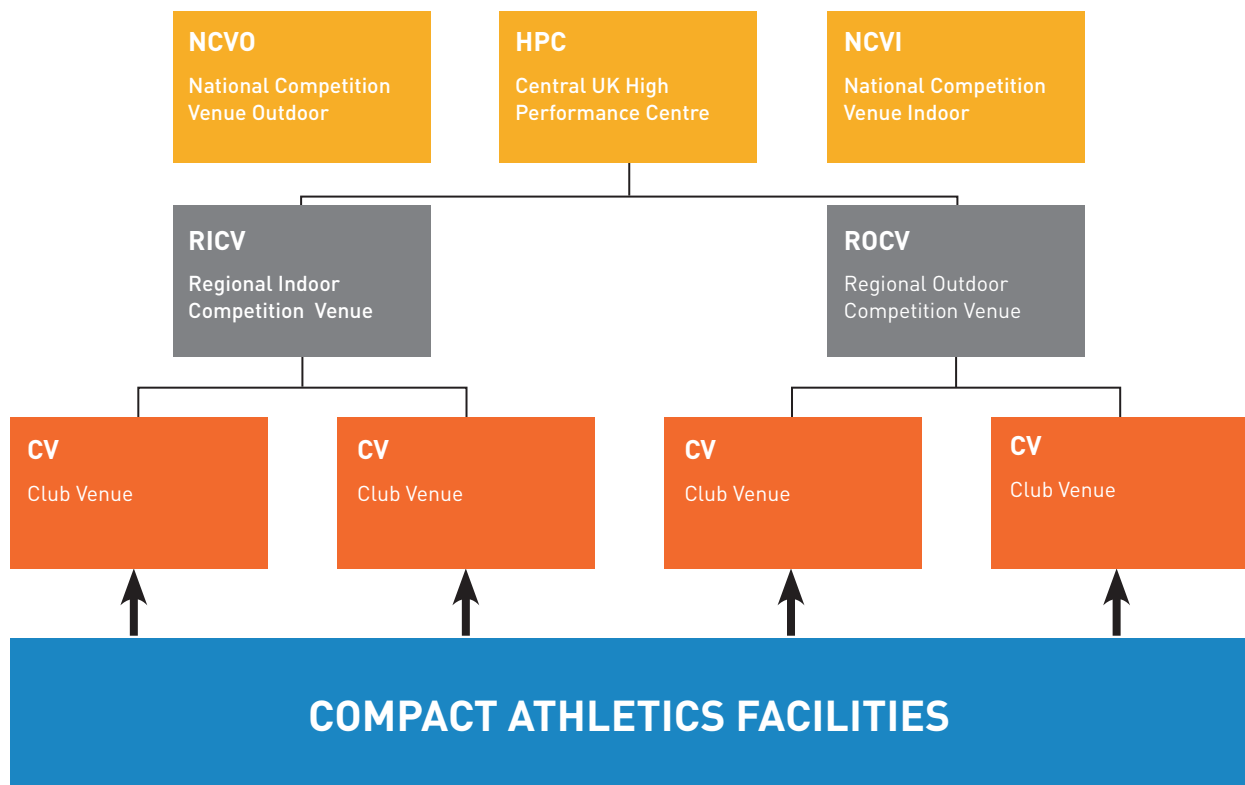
NCVO
National Competition Venue Outdoor

HPC
Central UK High Performance Centre

NCVI
National Competition Venue Indoor

RICV
Regional Indoor Competition Venue

ROCV
Regional Outdoor Competition Venue

CV
Club Venue

CV
Club Venue

CV
Club Venue

CV
Club Venue

COMPACT ATHLETICS FACILITIES